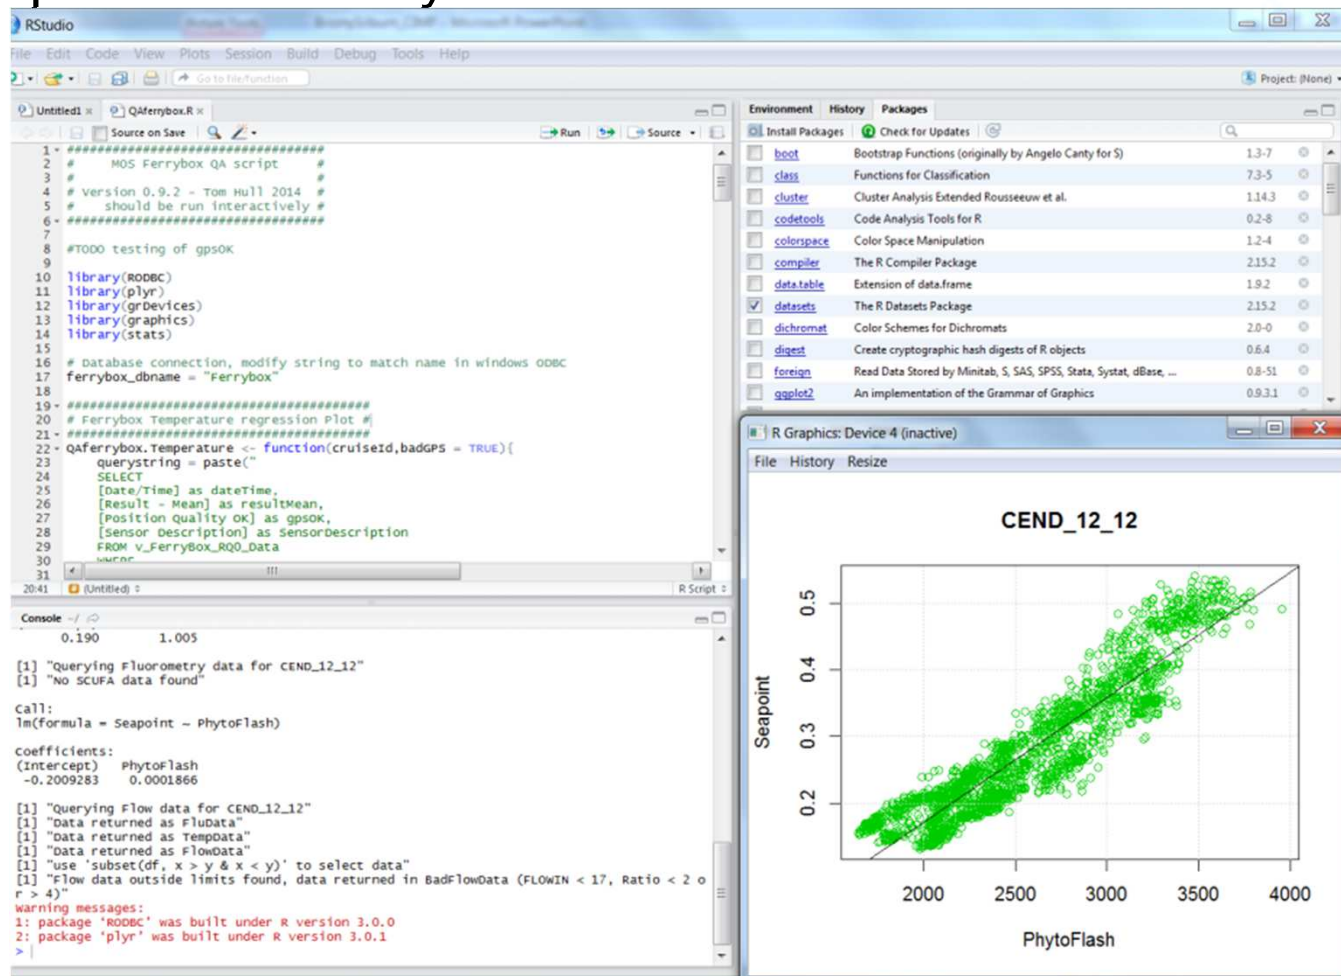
RStudio

File Edit Code View Plots Session Build Debug Tools Help

Go to file/function

Project: (None)

Untitled1 × QAferrybox.R ×

Source on Save

Run Source

1 ####################################
2 # MOS Ferrybox QA script #
3 #
4 # Version 0.9.2 - Tom Hull 2014 #
5 # should be run interactively #
6 ####################################
7
8 #TODO testing of gpsOK
9
10 library(RODBC)
11 library(plyr)
12 library(grDevices)
13 library(graphics)
14 library(stats)
15
16 # Database connection, modify string to match name in windows ODBC
17 ferrybox_dbname = "Ferrybox"
18
19 ####################################
20 # Ferrybox Temperature regression Plot #
21 ####################################
22 QAferrybox.Temperature <- function(cruiseId,badGPS = TRUE){
23 querystring = paste("
24 SELECT
25 [Date/Time] as dateTime,
26 [Result - Mean] as resultMean,
27 [Position Quality OK] as gpsOK,
28 [Sensor Description] as SensorDescription
29 FROM V_FerryBox_RQO_Data
30 WHERE
31

20:41 (Untitled) R Script

Console ~/

0.190 1.005

[1] "Querying Fluorometry data for CEND_12_12"
[1] "No SCUFA data found"

Call:
lm(formula = Seapoint ~ PhytoFlash)

Coefficients:
(Intercept) PhytoFlash
-0.2009283 0.0001866

[1] "Querying Flow data for CEND_12_12"
[1] "Data returned as FluData"
[1] "Data returned as TempData"
[1] "Data returned as FlowData"
[1] "use 'subset(df, x > y & x < y)' to select data"
[1] "Flow data outside limits found, data returned in BadFlowData (FLOWIN < 17, Ratio < 2 or > 4)"
Warning messages:
1: package 'RODBC' was built under R version 3.0.0
2: package 'plyr' was built under R version 3.0.1
>

Environment History Packages

Install Packages Check for Updates

| | | | |
|---|---|---|---|
| | boot | Bootstrap Functions (originally by Angelo Canty for S) | 1.3-7 |
| | class | Functions for Classification | 7.3-5 |
| | cluster | Cluster Analysis Extended Rousseeuw et al. | 1.14.3 |
| | codetools | Code Analysis Tools for R | 0.2-8 |
| | colorspace | Color Space Manipulation | 1.2-4 |
| | compiler | The R Compiler Package | 2.15.2 |
| | data.table | Extension of data.frame | 1.9.2 |
| ✓ | datasets | The R Datasets Package | 2.15.2 |
| | dichromat | Color Schemes for Dichromats | 2.0-0 |
| | digest | Create cryptographic hash digests of R objects | 0.6.4 |
| | foreign | Read Data Stored by Minitab, S, SAS, SPSS, Stata, Systat, dBase, ... | 0.8-51 |
| | ggplot2 | An implementation of the Grammar of Graphics | 0.9.3.1 |

R Graphics: Device 4 (inactive)

File History Resize

CEND_12_12

Seapoint

0.2 0.3 0.4 0.5

2000 2500 3000 3500 4000

PhytoFlash